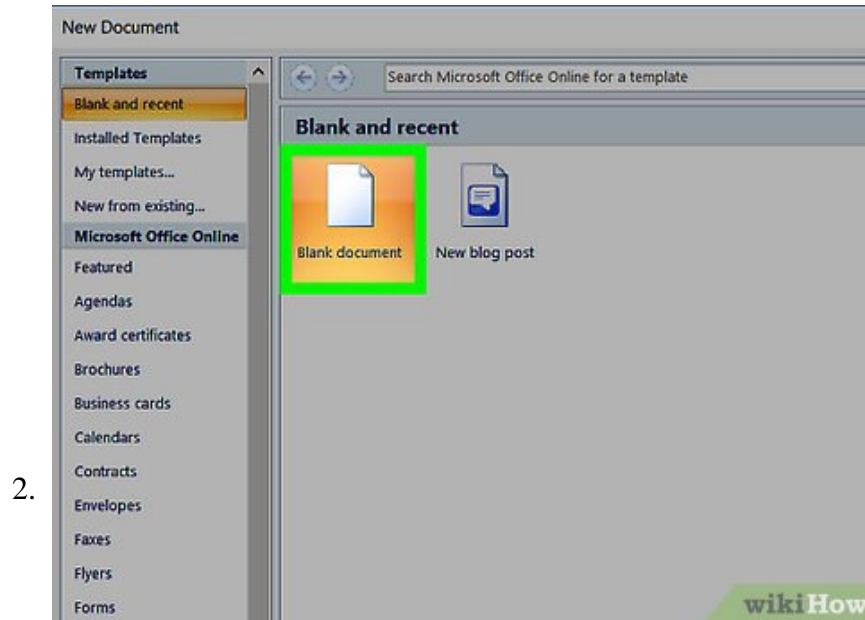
2.

New Document

Templates

Blank and recent

Installed Templates

My templates...

New from existing...

Microsoft Office Online

Featured

Agendas

Award certificates

Brochures

Business cards

Calendars

Contracts

Envelopes

Faxes

Flyers

Forms

Search Microsoft Office Online for a template

Blank and recent

Blank document

New blog post

wikiHow